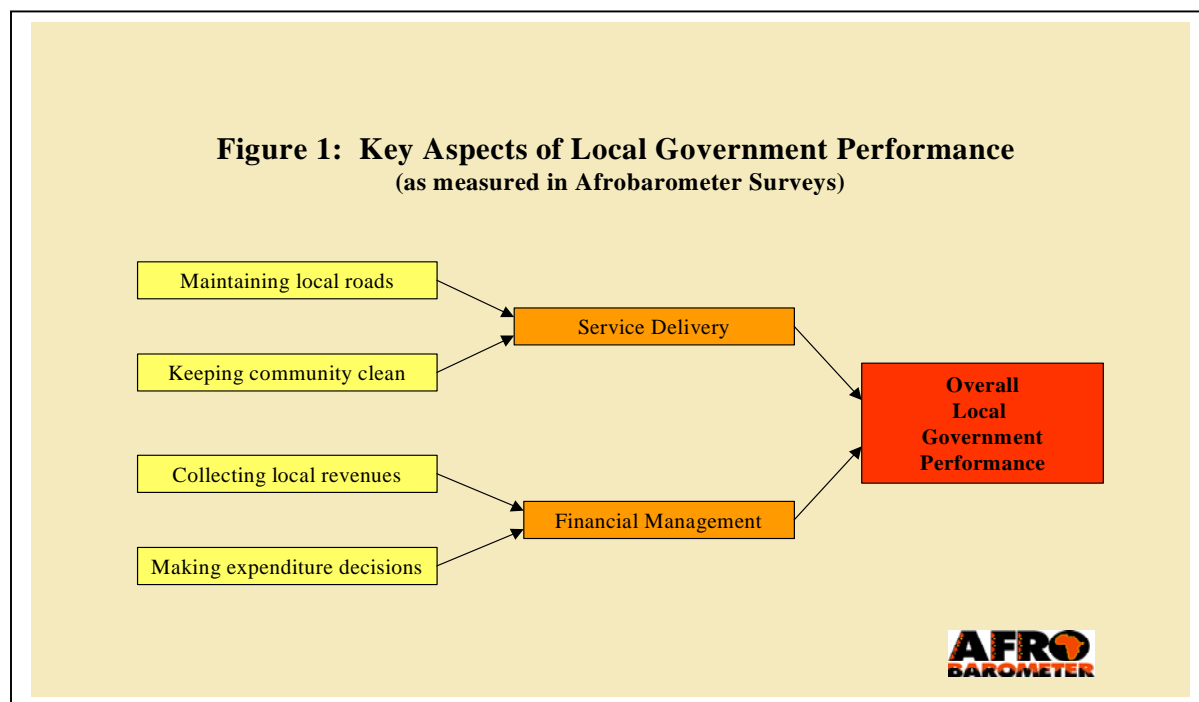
Figure 1: Key Aspects of Local Government Performance
(as measured in Afrobarometer Surveys)

Maintaining local roads

Keeping community clean

Service Delivery

Collecting local revenues

Making expenditure decisions

Financial Management

Overall Local Government Performance

AFRO BAROMETER